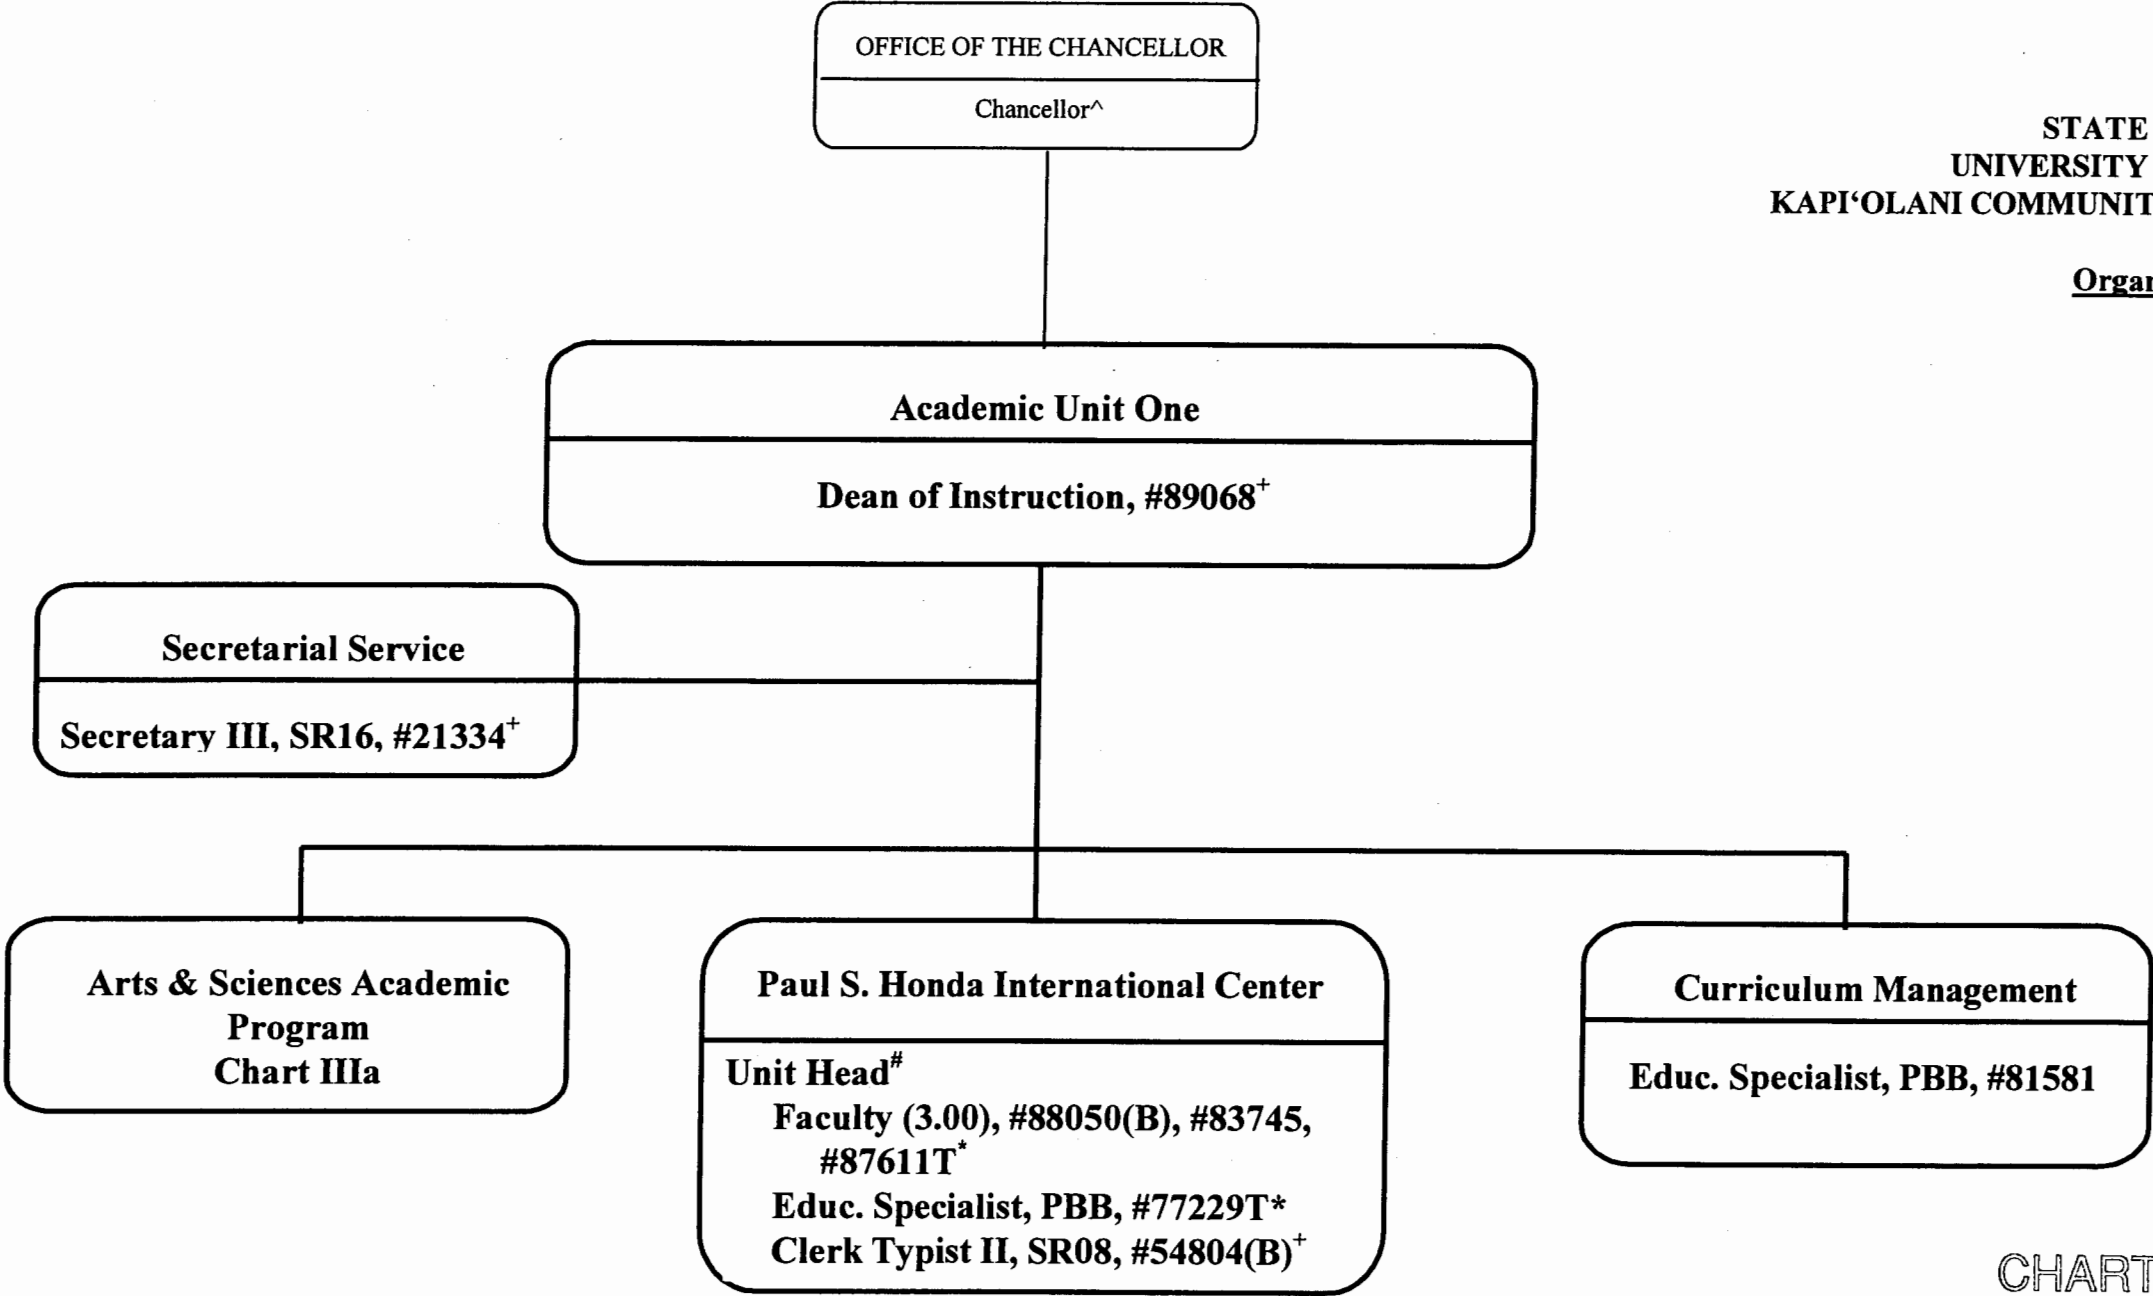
OFFICE OF THE CHANCELLOR

Chancellor^

STATE

UNIVERSITY

KAPI'OLANI COMMUNIT

Orga

Academic Unit One

Dean of Instruction, #89068$^+$

Secretarial Service

Secretary III, SR16, #21334$^+$

Arts & Sciences Academic Program
Chart IIIa

Paul S. Honda International Center

Unit Head$^\#$
Faculty (3.00), #88050(B), #83745, #87611T$^*$
Educ. Specialist, PBB, #77229T*
Clerk Typist II, SR08, #54804(B)$^+$

Curriculum Management

Educ. Specialist, PBB, #81581

CHART